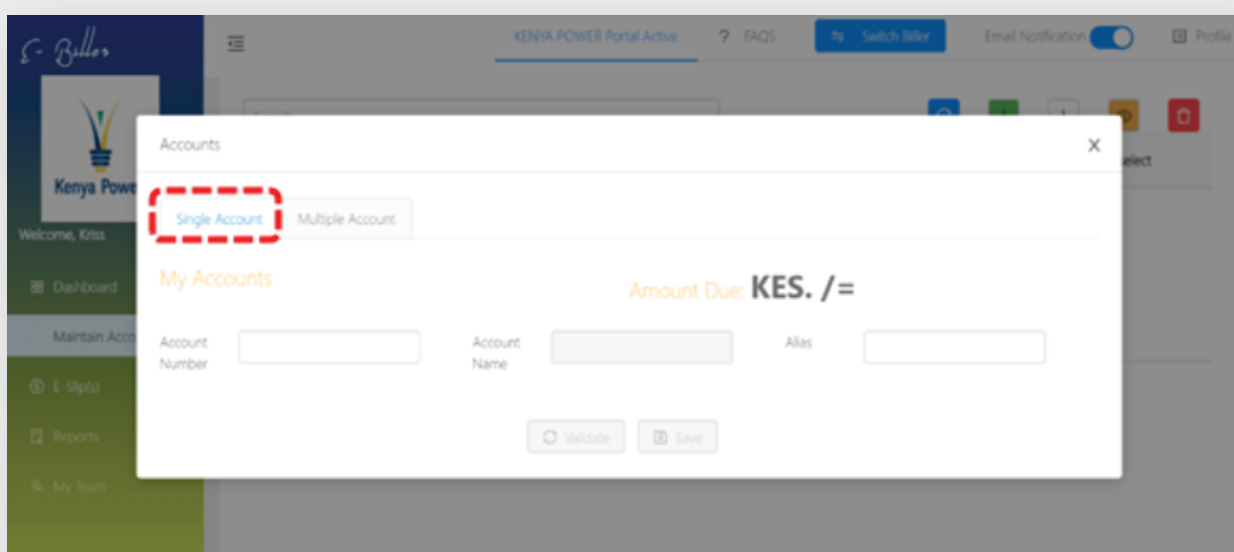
E- Biller

Kenya Powe

Welcome, Kriss

Dashboard

Maintain Acco

E-Slip(s)

Reports

My Team

KENYA POWER Portal Active

? FAQS

Switch Biller

Email Notification

Profile

elect

Accounts

X

Single Account

Multiple Account

My Accounts

Amount Due: KES. /=

Account Number

Account Name

Alias

Validate

Save